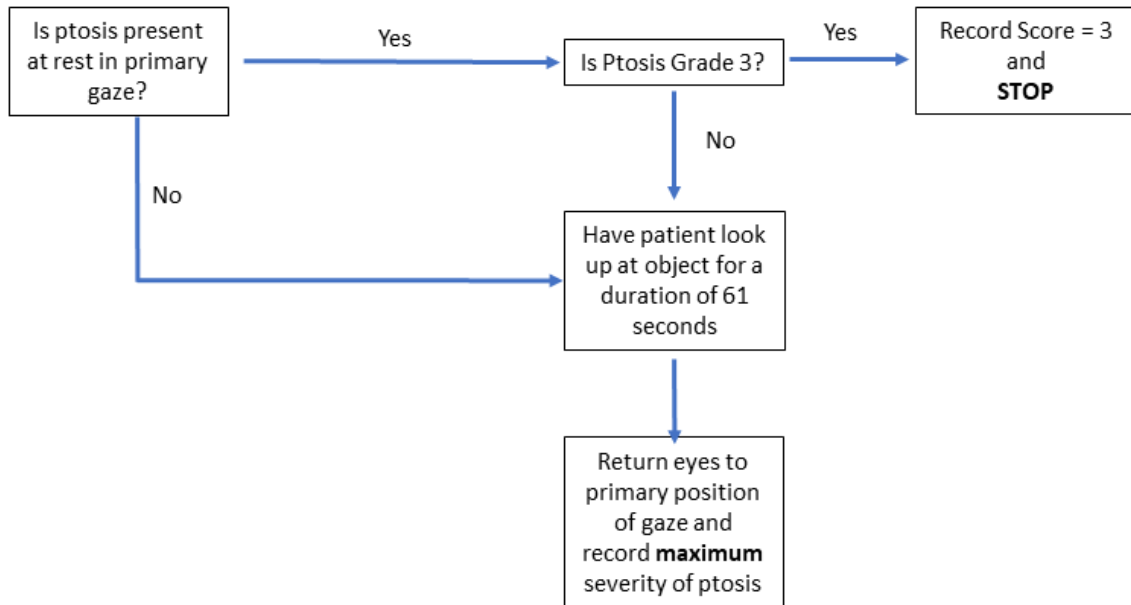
Is ptosis present at rest in primary gaze?

Yes

Is Ptosis Grade 3?

Yes

Record Score = 3 and **STOP**

No

No

Have patient look up at object for a duration of 61 seconds

Return eyes to primary position of gaze and record **maximum** severity of ptosis